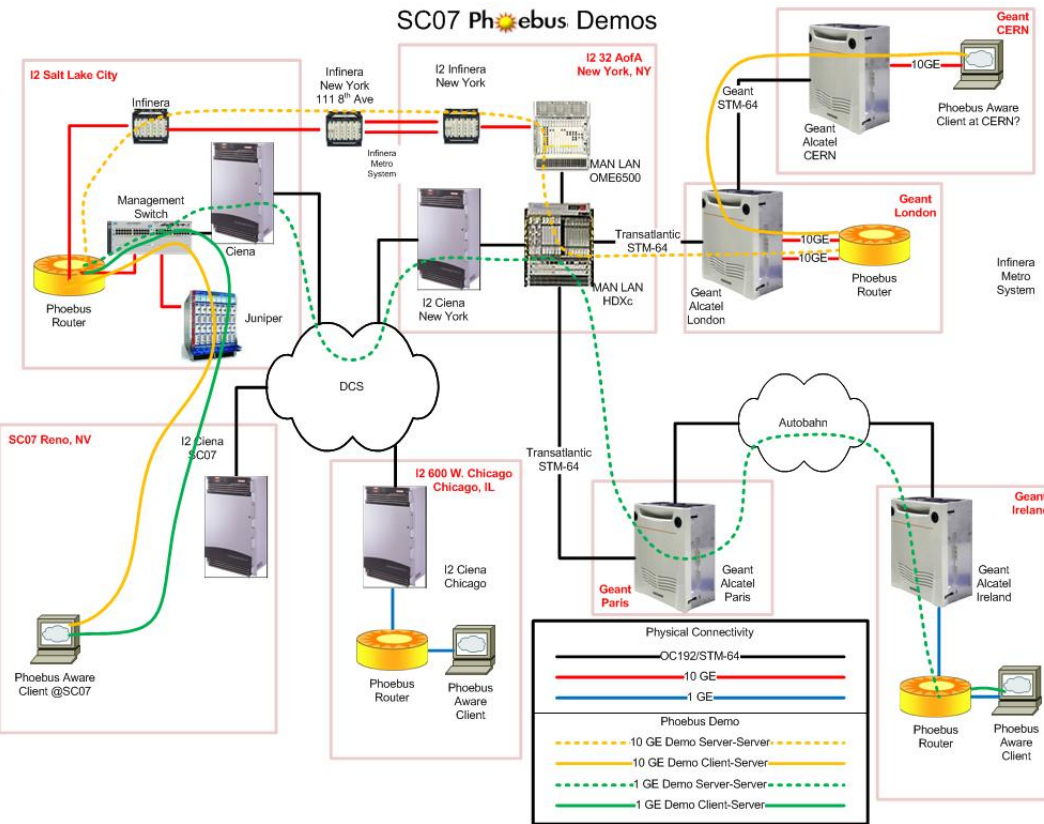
SC07 Phoebus Demos

I2 Salt Lake City

Infinera

Management Switch

Ciena

Phoebus Router

Juniper

Infinera New York 111 8$^{th}$ Ave

Infinera Metro System

I2 Infinera New York

I2 32 AofA New York, NY

MAN LAN OME6500

MAN LAN HDXc

I2 Ciena New York

Transatlantic STM-64

DCS

Geant CERN

10GE

Phoebus Aware Client at CERN?

Geant STM-64

Geant Alcatel CERN

Geant London

10GE

10GE

Phoebus Router

Geant Alcatel London

Infinera Metro System

SC07 Reno, NV

I2 Ciena SC07

Phoebus Aware Client @SC07

I2 600 W. Chicago Chicago, IL

I2 Ciena Chicago

Phoebus Router

Phoebus Aware Client

Transatlantic STM-64

Autobahn

Geant Paris

Geant Alcatel Paris

Geant Ireland

Geant Alcatel Ireland

Phoebus Router

Phoebus Aware Client

Physical Connectivity

OC192/STM-64

10 GE

1 GE

Phoebus Demo

10 GE Demo Server-Server

10 GE Demo Client-Server

1 GE Demo Server-Server

1 GE Demo Client-Server